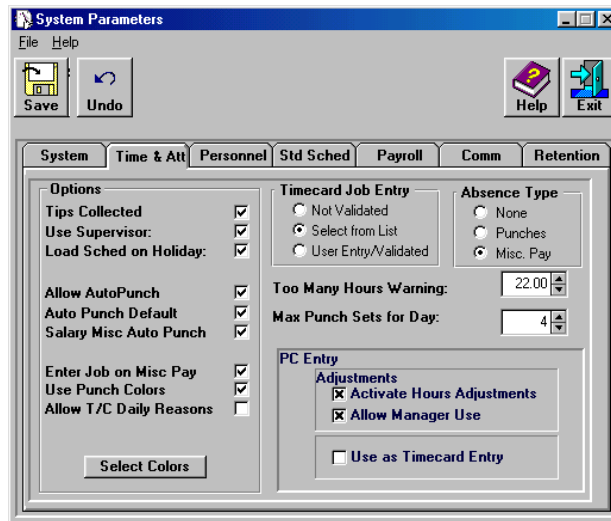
System Parameters

File Help

Save Undo Help Exit

System | Time & Att | Personnel | Std Sched | Payroll | Comm | Retention

Options
Tips Collected ☑
Use Supervisor: ☑
Load Sched on Holiday: ☑

Allow AutoPunch ☑
Auto Punch Default ☑
Salary Misc Auto Punch ☑

Enter Job on Misc Pay ☑
Use Punch Colors ☑
Allow T/C Daily Reasons ☐

Select Colors

Timecard Job Entry
Not Validated
Select from List
User Entry/Validated

Absence Type
None
Punches
Misc. Pay

Too Many Hours Warning: 22.00

Max Punch Sets for Day: 4

PC Entry
Adjustments
☒ Activate Hours Adjustments
☒ Allow Manager Use

☐ Use as Timecard Entry